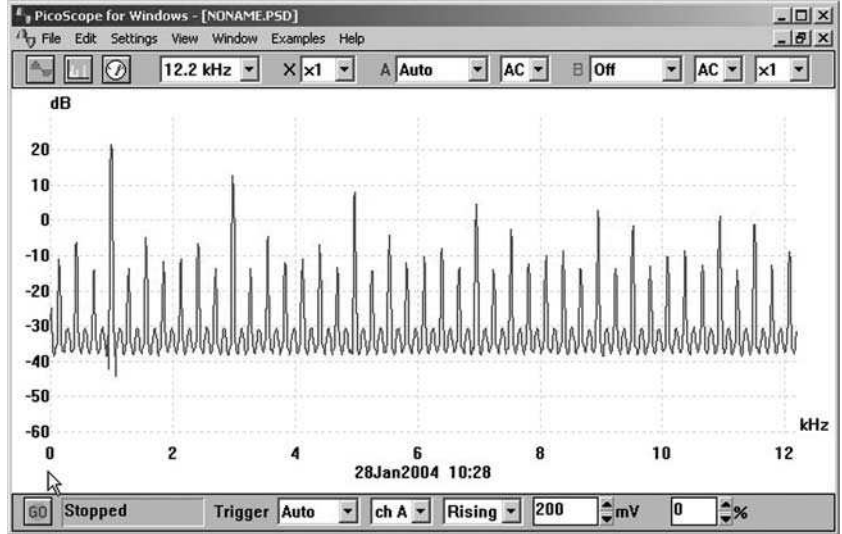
PicoScope for Windows - [NONAME.PSD]

File Edit Settings View Window Examples Help

12.2 kHz X x1 A Auto AC B Off AC x1

dB

20
10
0
-10
-20
-30
-40
-50
-60

kHz

0 2 4 6 8 10 12

28Jan2004 10:28

GO Stopped Trigger Auto ch A Rising 200 mV 0 %